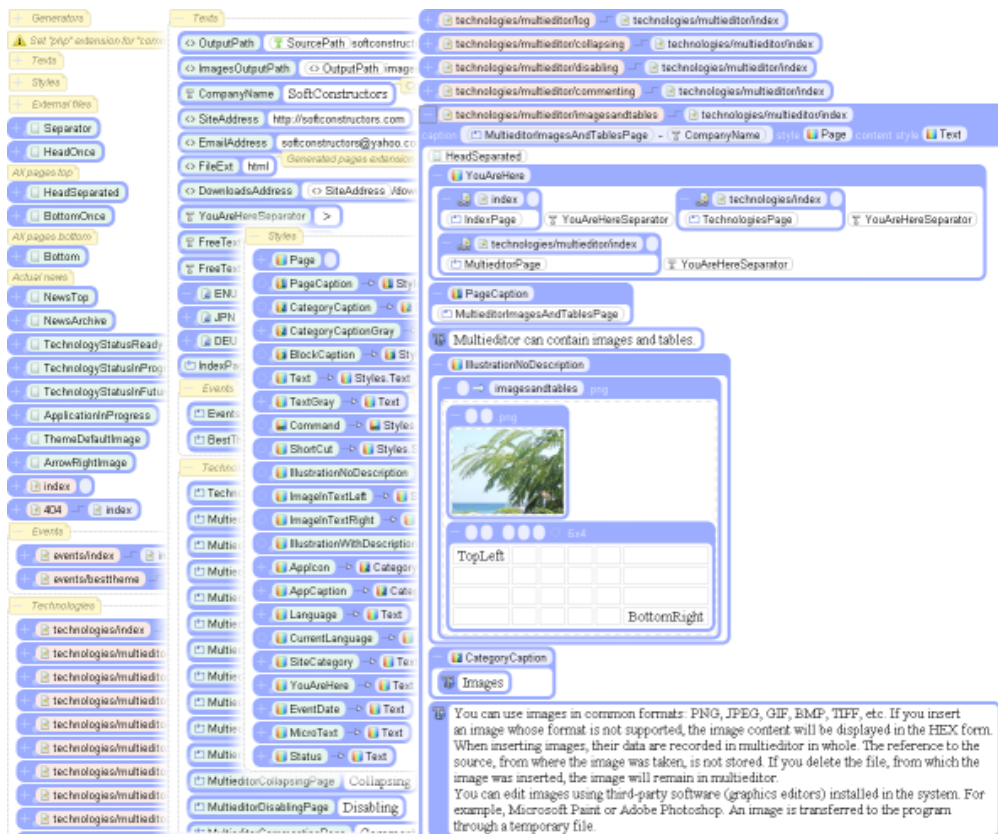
Generators
Set "php" extension for "comm
Texts
Styles
External files
Separator
HeadOnce
All pages top
HeadSeparated
BottomOnce
All pages bottom
Bottom
Actual news
NewsTop
NewsArchive
TechnologyStatusReady
TechnologyStatusInProg
TechnologyStatusInFutu
ApplicationInProgress
ThemeDefaultImage
ArrowRightImage
index
404 index
Events
events/index
events/besttheme
Technologies
technologies/index
technologies/multiedito
technologies/multiedito
technologies/multiedito
technologies/multiedito
technologies/multiedito
technologies/multiedito
technologies/multiedito
technologies/multiedito

Texts
OutputPath SourcePath softconstruct
ImagesOutputPath OutputPath image
CompanyName SoftConstructors
SiteAddress http://softconstructors.com
EmailAddress softconstructors@yahoo.co
FileExt html Generated pages extension
DownloadsAddress SiteAddress /dow
YouAreHereSeparator >
FreeTex
FreeTex
ENU
JPN
DEU
IndexPa
Events
Events
BestT
Technol
Techn
Multie
Multie
Multie
Multie
Multie
Multie
Multie
Multie
Multie
Multie
Multie
MultieditorCollapsingPage Collapsing
MultieditorDisablingPage Disabling

Styles
Page
PageCaption Styl
CategoryCaption Styl
CategoryCaptionGray
BlockCaption Sty
Text Styles.Text
TextGray Text
Command Styles
ShortCut Styles.S
IllustrationNoDescription
ImageInTextLeft
ImageInTextRight
IllustrationWithDescriptio
AppIcon Category
AppCaption Cate
Language Text
CurrentLanguage
SiteCategory Tex
YouAreHere Text
EventDate Text
MicroText Text
Status Text

technologies/multieditor/log technologies/multieditor/index
technologies/multieditor/collapsing technologies/multieditor/index
technologies/multieditor/disabling technologies/multieditor/index
technologies/multieditor/commenting technologies/multieditor/index
technologies/multieditor/imagesandtables technologies/multieditor/index
caption MultieditorImagesAndTablesPage - CompanyName style Page content style Text
HeadSeparated
YouAreHere
index technologies/index
IndexPage YouAreHereSeparator TechnologiesPage YouAreHereSeparator
technologies/multieditor/index
MultieditorPage YouAreHereSeparator
PageCaption
MultieditorImagesAndTablesPage
Multieditor can contain images and tables.
IllustrationNoDescription
imagesandtables png
png
6x4
TopLeft
BottomRight
CategoryCaption
Images
You can use images in common formats: PNG, JPEG, GIF, BMP, TIFF, etc. If you insert an image whose format is not supported, the image content will be displayed in the HEX form. When inserting images, their data are recorded in multieditor in whole. The reference to the source, from where the image was taken, is not stored. If you delete the file, from which the image was inserted, the image will remain in multieditor.
You can edit images using third-party software (graphics editors) installed in the system. For example, Microsoft Paint or Adobe Photoshop. An image is transferred to the program through a temporary file.